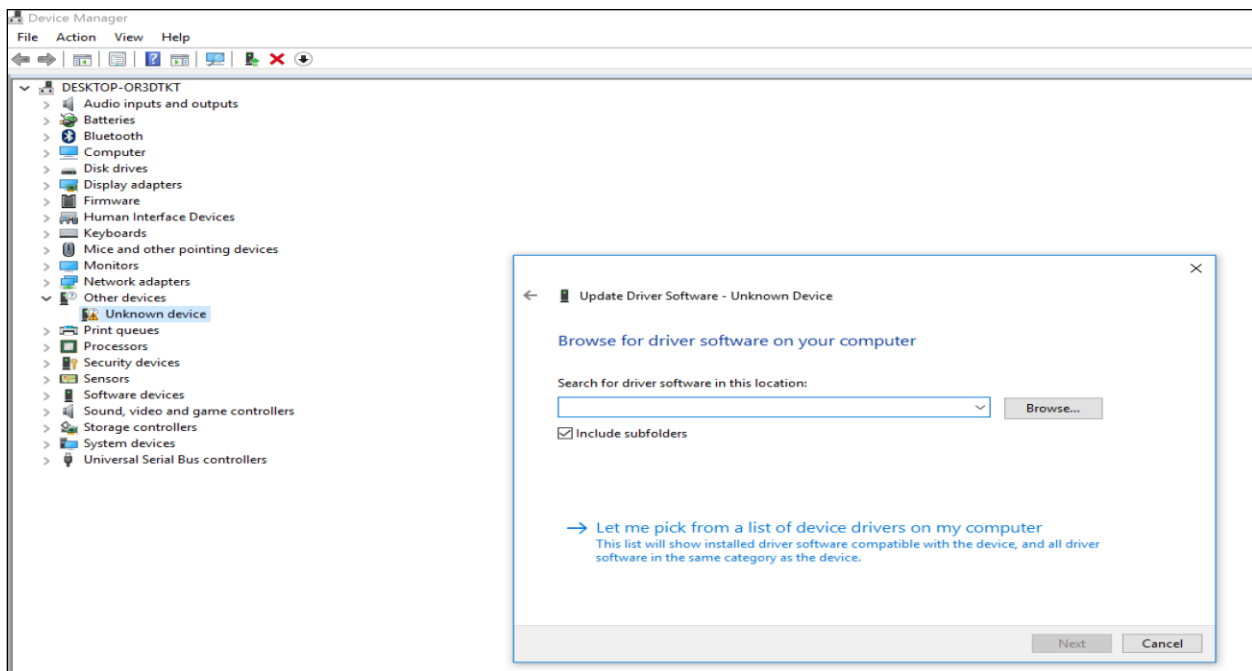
Device Manager
File Action View Help

DESKTOP-OR3DTKT
Audio inputs and outputs
Batteries
Bluetooth
Computer
Disk drives
Display adapters
Firmware
Human Interface Devices
Keyboards
Mice and other pointing devices
Monitors
Network adapters
Other devices
Unknown device
Print queues
Processors
Security devices
Sensors
Software devices
Sound, video and game controllers
Storage controllers
System devices
Universal Serial Bus controllers

Update Driver Software - Unknown Device

Browse for driver software on your computer

Search for driver software in this location:

Browse...

Include subfolders

→ Let me pick from a list of device drivers on my computer
This list will show installed driver software compatible with the device, and all driver software in the same category as the device.

Next
Cancel